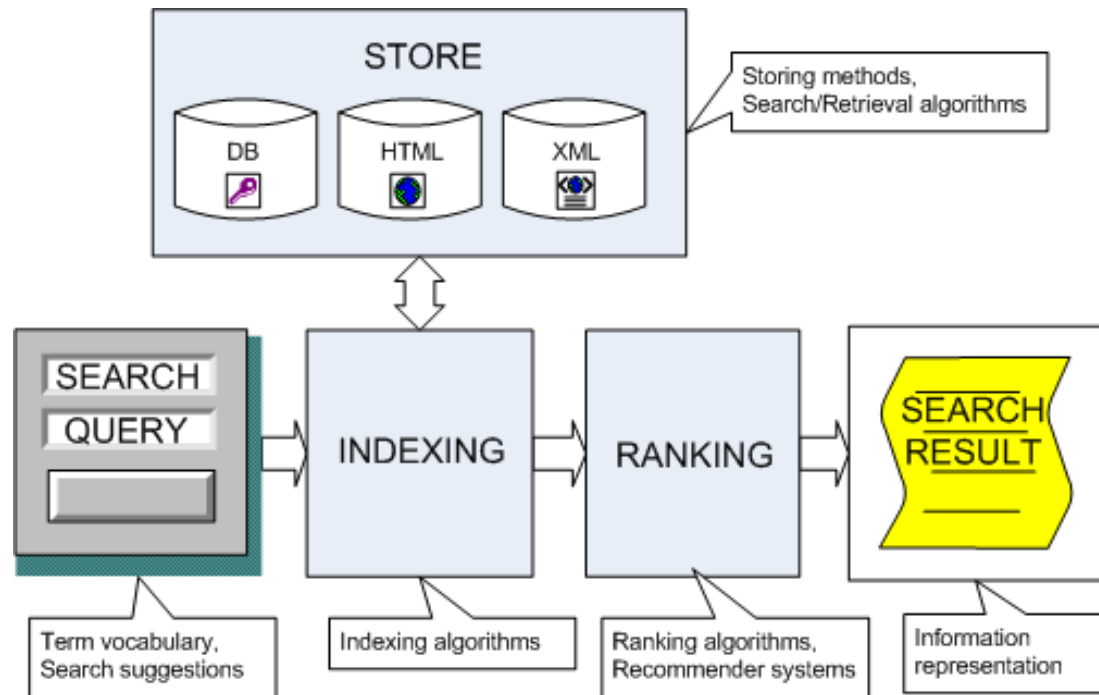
STORE

DB

HTML

XML

Storing methods, Search/Retrieval algorithms

SEARCH

QUERY

INDEXING

RANKING

SEARCH RESULT

Term vocabulary, Search suggestions

Indexing algorithms

Ranking algorithms, Recommender systems

Information representation